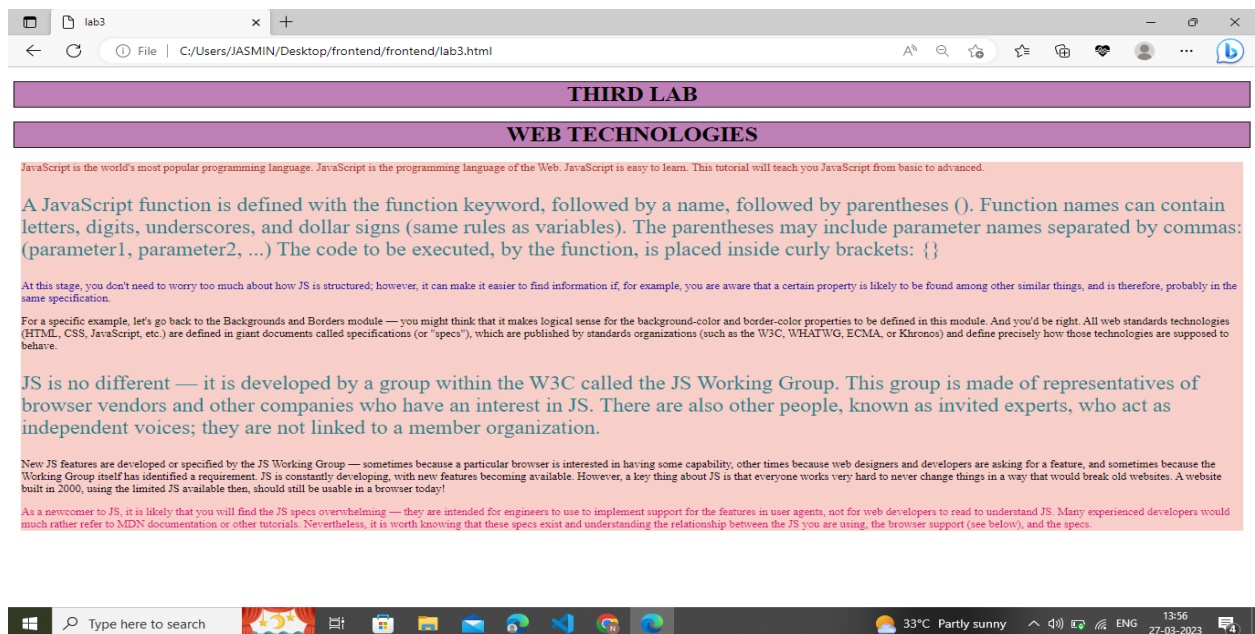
lab3

File | C:/Users/JASMIN/Desktop/frontend/frontend/lab3.html

THIRD LAB

WEB TECHNOLOGIES

JavaScript is the world's most popular programming language. JavaScript is the programming language of the Web. JavaScript is easy to learn. This tutorial will teach you JavaScript from basic to advanced.

A JavaScript function is defined with the function keyword, followed by a name, followed by parentheses (). Function names can contain letters, digits, underscores, and dollar signs (same rules as variables). The parentheses may include parameter names separated by commas: (parameter1, parameter2, ...) The code to be executed, by the function, is placed inside curly brackets: {}

At this stage, you don't need to worry too much about how JS is structured; however, it can make it easier to find information if, for example, you are aware that a certain property is likely to be found among other similar things, and is therefore, probably in the same specification.

For a specific example, let's go back to the Backgrounds and Borders module — you might think that it makes logical sense for the background-color and border-color properties to be defined in this module. And you'd be right. All web standards technologies (HTML, CSS, JavaScript, etc.) are defined in giant documents called specifications (or "specs"), which are published by standards organizations (such as the W3C, WHATWG, ECMA, or Khronos) and define precisely how those technologies are supposed to behave.

JS is no different — it is developed by a group within the W3C called the JS Working Group. This group is made of representatives of browser vendors and other companies who have an interest in JS. There are also other people, known as invited experts, who act as independent voices; they are not linked to a member organization.

New JS features are developed or specified by the JS Working Group — sometimes because a particular browser is interested in having some capability, other times because web designers and developers are asking for a feature, and sometimes because the Working Group itself has identified a requirement. JS is constantly developing, with new features becoming available. However, a key thing about JS is that everyone works very hard to never change things in a way that would break old websites. A website built in 2000, using the limited JS available then, should still be usable in a browser today!

As a newcomer to JS, it is likely that you will find the JS specs overwhelming — they are intended for engineers to use to implement support for the features in user agents, not for web developers to read to understand JS. Many experienced developers would much rather refer to MDN documentation or other tutorials. Nevertheless, it is worth knowing that these specs exist and understanding the relationship between the JS you are using, the browser support (see below), and the specs.

Type here to search

33°C Partly sunny ENG 13:56 27-03-2023